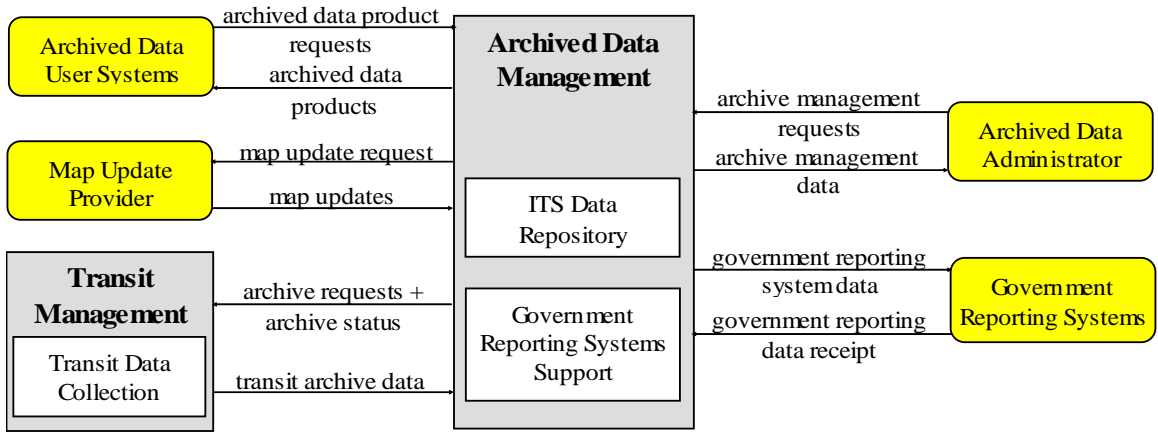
Archived Data User Systems

archived data product requests

archived data products

Archived Data Management

Map Update Provider

map update request

map updates

ITS Data Repository

archive management requests

archive management data

Archived Data Administrator

Transit Management

Transit Data Collection

archive requests + archive status

transit archive data

Government Reporting Systems Support

government reporting system data

government reporting data receipt

Government Reporting Systems